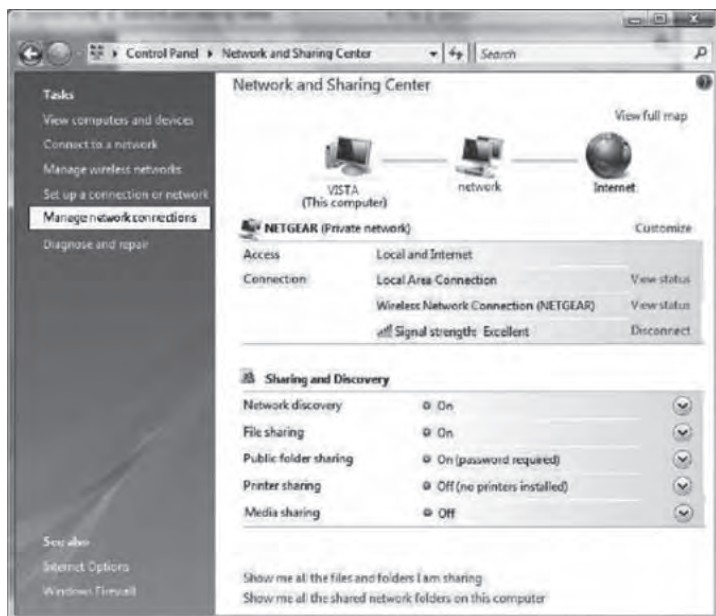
Control Panel ▸ Network and Sharing Center

Search

Tasks

View computers and devices

Connect to a network

Manage wireless networks

Set up a connection or network

Manage network connections

Diagnose and repair

Network and Sharing Center

View full map

VISTA
(This computer)

network

Internet

NETGEAR (Private network)

Customize

| | | |
|---|---|---|
| Access | Local and Internet | |
| Connection | Local Area Connection | View status |
| | Wireless Network Connection (NETGEAR) | View status |
| | Signal strength: Excellent | Disconnect |

Sharing and Discovery

| | |
|---|---|
| Network discovery | On |
| File sharing | On |
| Public folder sharing | On (password required) |
| Printer sharing | Off (no printers installed) |
| Media sharing | Off |

See also

Internet Options

Windows Firewall

Show me all the files and folders I am sharing

Show me all the shared network folders on this computer